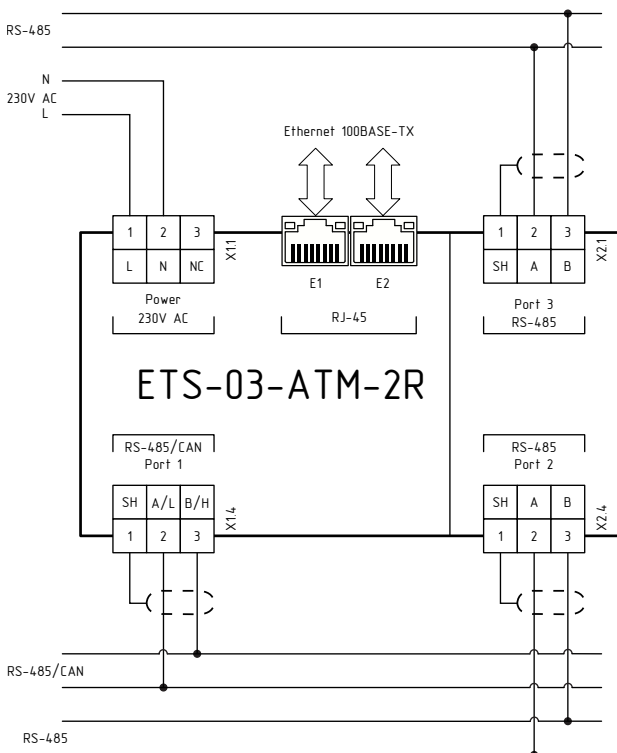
RS-485

N
230V AC
L

Ethernet 100BASE-TX

| 1 | 2 | 3 |
|---|---|---|
| L | N | NC |

X1.1

Power
230V AC

E1 E2

RJ-45

| 1 | 2 | 3 |
|---|---|---|
| SH | A | B |

X2.1

Port 3
RS-485

ETS-03-ATM-2R

RS-485/CAN
Port 1

RS-485
Port 2

| SH | A/L | B/H |
|---|---|---|
| 1 | 2 | 3 |

X1.4

| SH | A | B |
|---|---|---|
| 1 | 2 | 3 |

X2.4

RS-485/CAN

RS-485